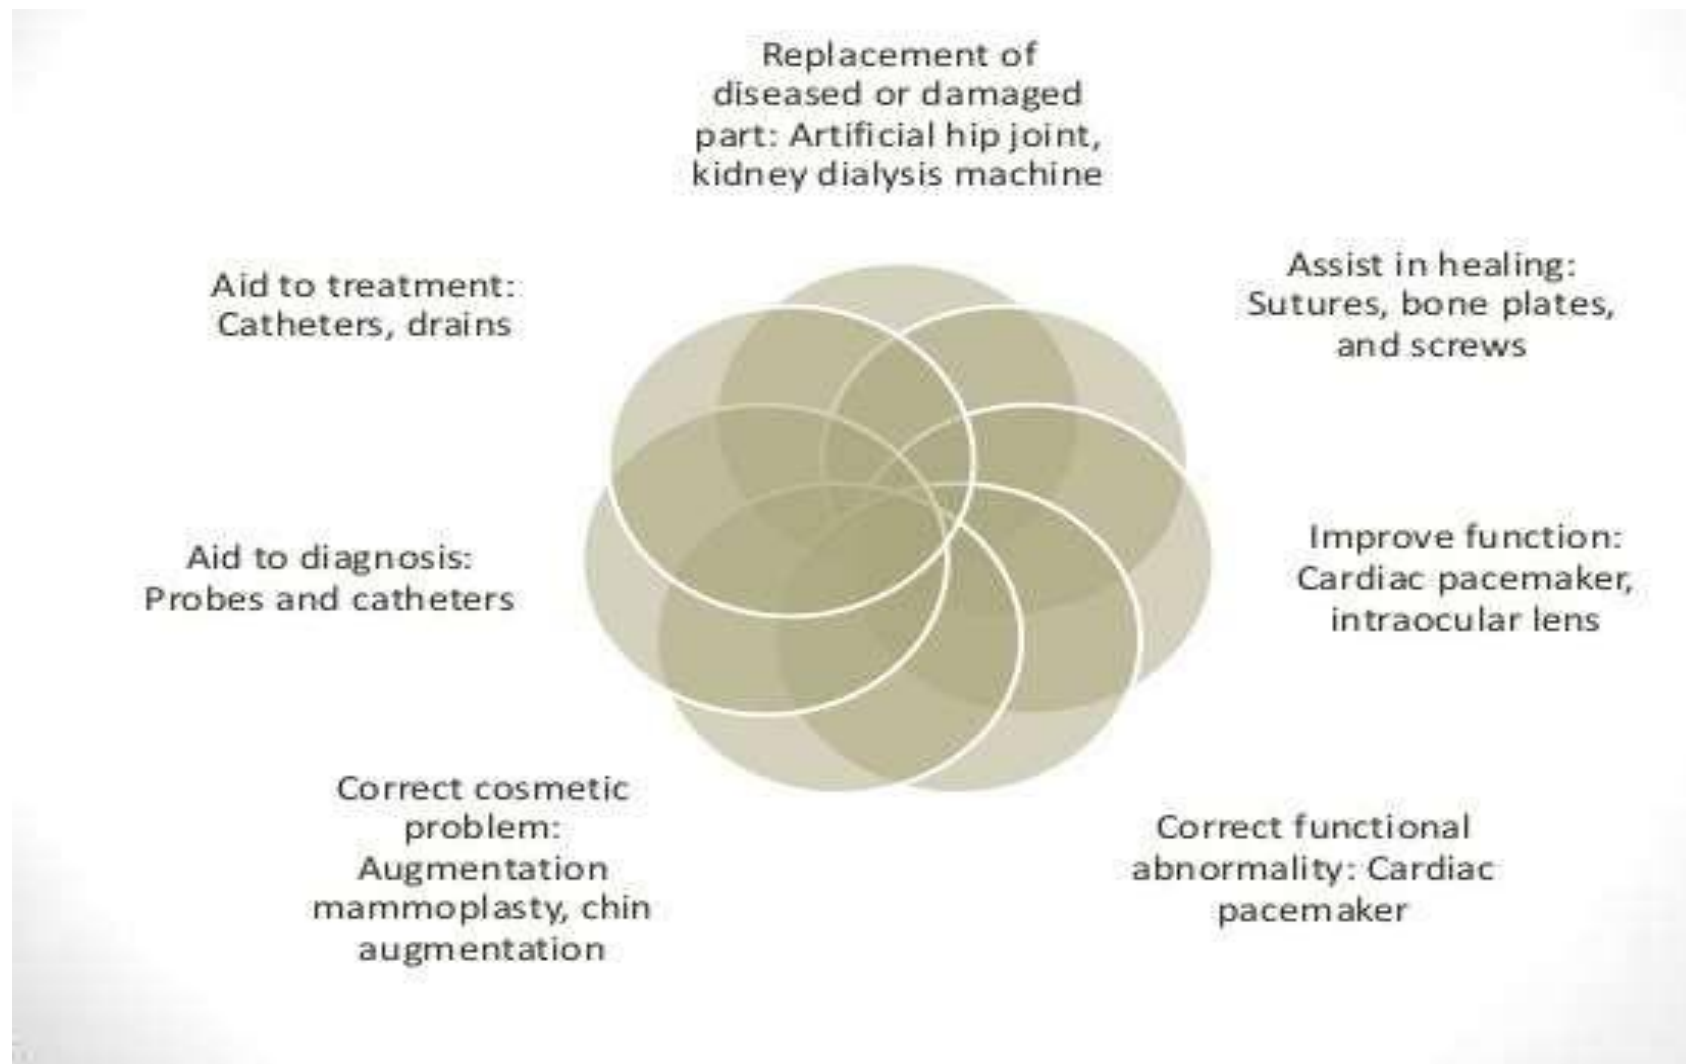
Replacement of diseased or damaged part: Artificial hip joint, kidney dialysis machine

Assist in healing: Sutures, bone plates, and screws

Improve function: Cardiac pacemaker, intraocular lens

Correct functional abnormality: Cardiac pacemaker

Correct cosmetic problem: Augmentation mammoplasty, chin augmentation

Aid to diagnosis: Probes and catheters

Aid to treatment: Catheters, drains